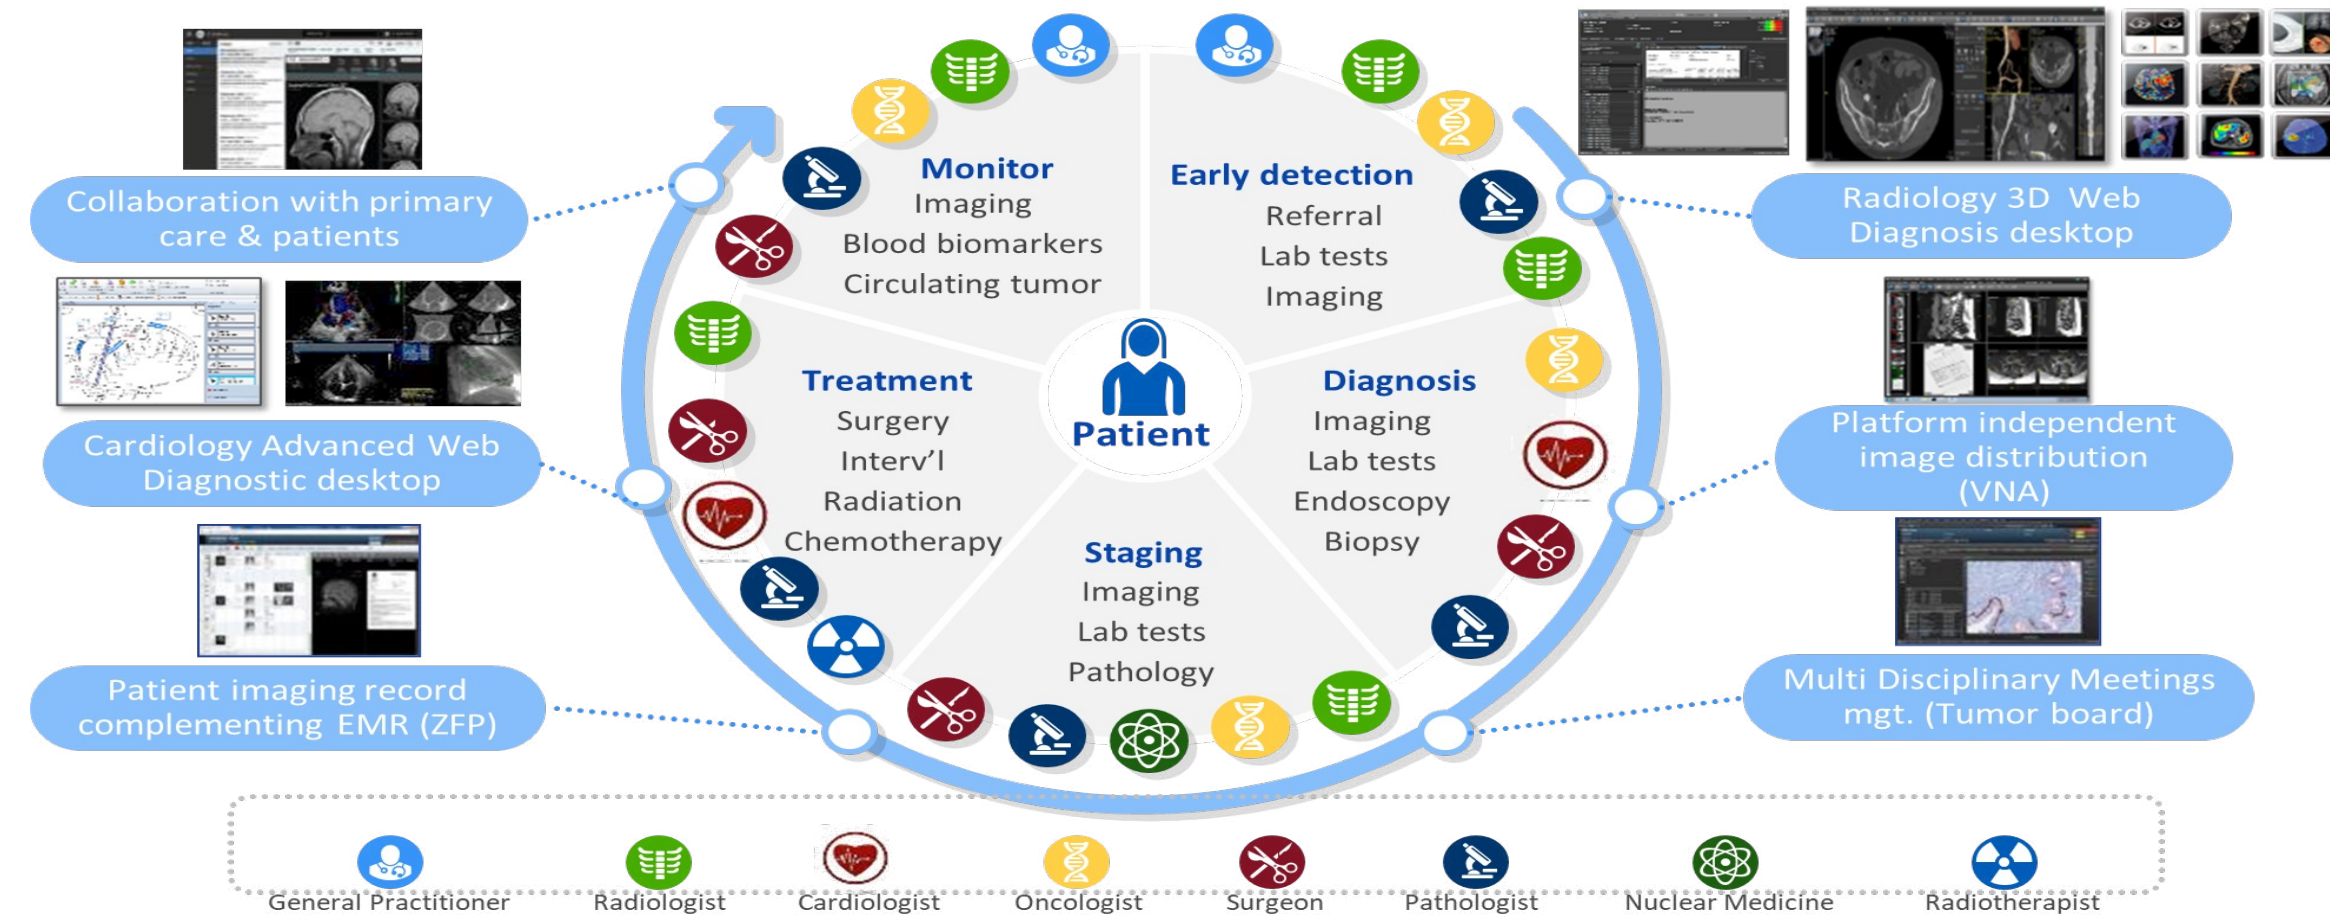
Collaboration with primary care & patients

Cardiology Advanced Web Diagnostic desktop

Patient imaging record complementing EMR (ZFP)

Monitor
Imaging
Blood biomarkers
Circulating tumor

Early detection
Referral
Lab tests
Imaging

Treatment
Surgery
Interv'l
Radiation
Chemotherapy

Patient

Diagnosis
Imaging
Lab tests
Endoscopy
Biopsy

Staging
Imaging
Lab tests
Pathology

Radiology 3D Web Diagnosis desktop

Platform independent image distribution (VNA)

Multi Disciplinary Meetings mgt. (Tumor board)

General Practitioner
Radiologist
Cardiologist
Oncologist
Surgeon
Pathologist
Nuclear Medicine
Radiotherapist